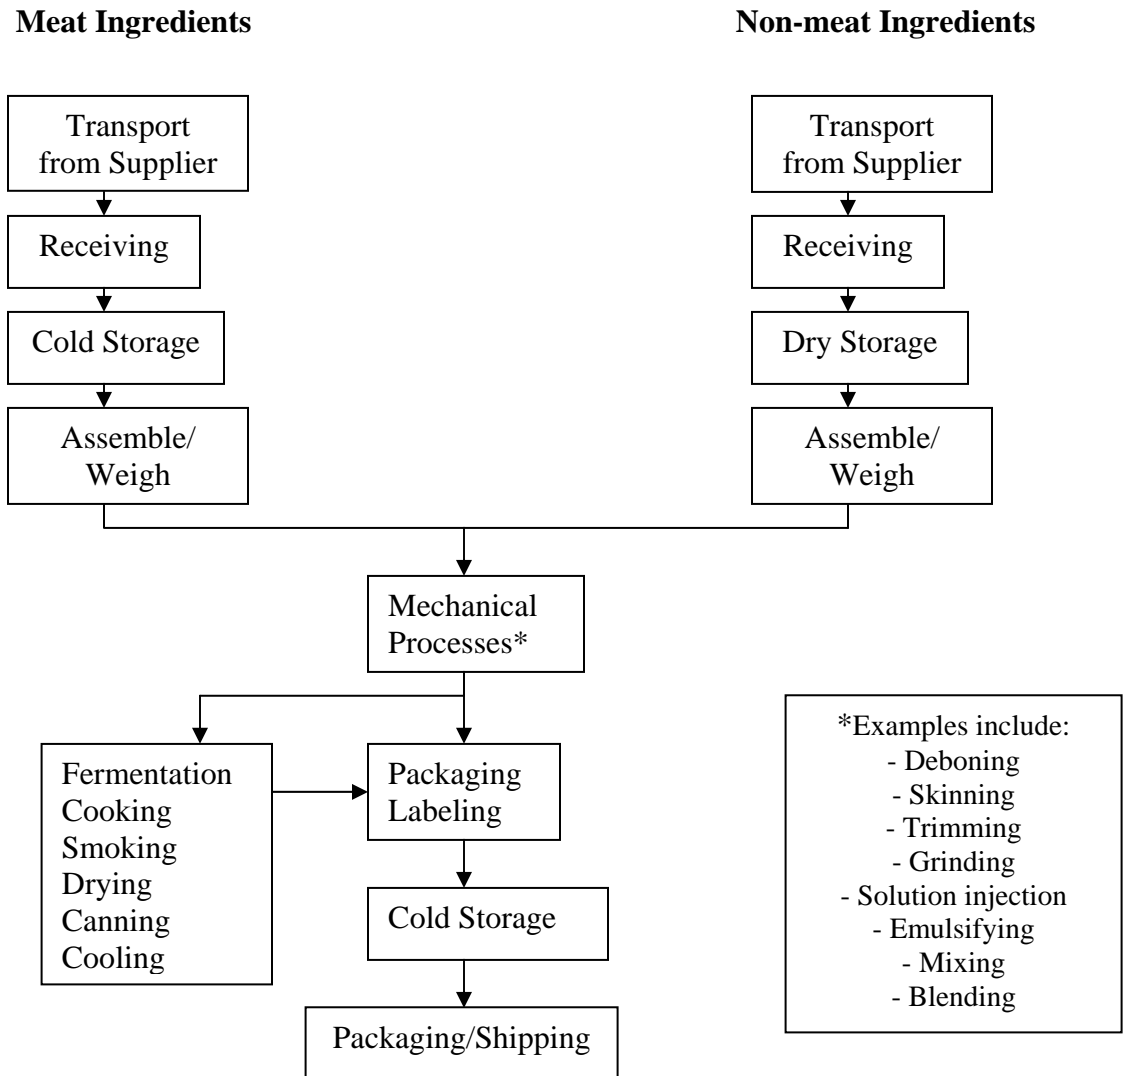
**Meat Ingredients**

**Non-meat Ingredients**

Transport from Supplier

Receiving

Cold Storage

Assemble/ Weigh

Transport from Supplier

Receiving

Dry Storage

Assemble/ Weigh

Mechanical Processes*

Fermentation
Cooking
Smoking
Drying
Canning
Cooling

Packaging
Labeling

Cold Storage

Packaging/Shipping

*Examples include:
- Deboning
- Skinning
- Trimming
- Grinding
- Solution injection
- Emulsifying
- Mixing
- Blending